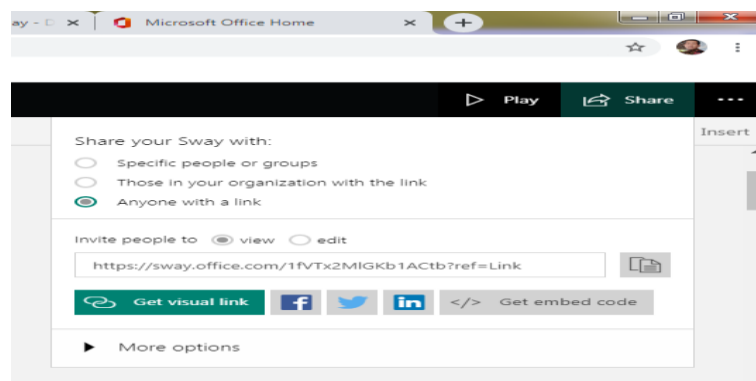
ay - D ×

Microsoft Office Home ×

+

Play

Share

Insert

Share your Sway with:

Specific people or groups

Those in your organization with the link

Anyone with a link

Invite people to view edit

https://sway.office.com/1fVTx2MIGKb1ACtb?ref=Link

Get visual link

f

in

</> Get embed code

More options